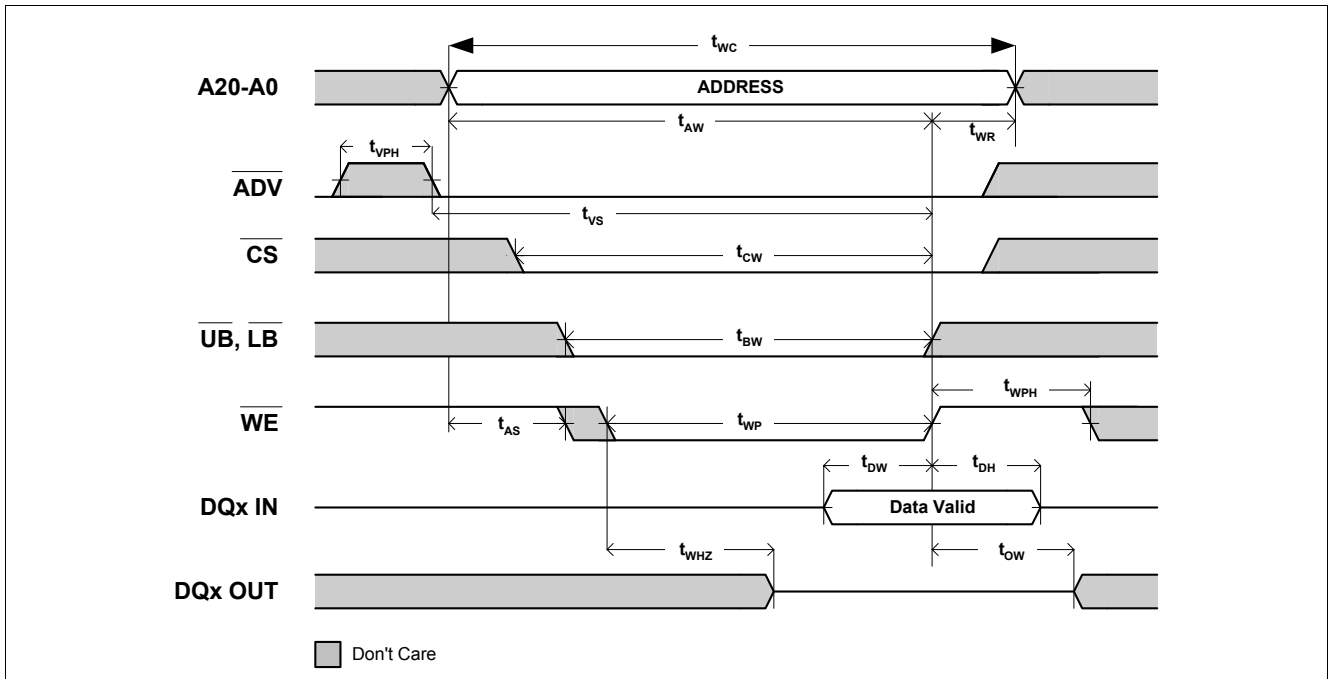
$t_{WC}$

A20-A0

ADDRESS

$t_{AW}$

$t_{WR}$

$t_{VPH}$

$\overline{ADV}$

$t_{VS}$

$\overline{CS}$

$t_{CW}$

$\overline{UB}$, $\overline{LB}$

$t_{BW}$

$t_{WPH}$

$\overline{WE}$

$t_{AS}$

$t_{WP}$

$t_{DW}$

$t_{DH}$

DQx IN

Data Valid

$t_{WHZ}$

$t_{OW}$

DQx OUT

Don't Care